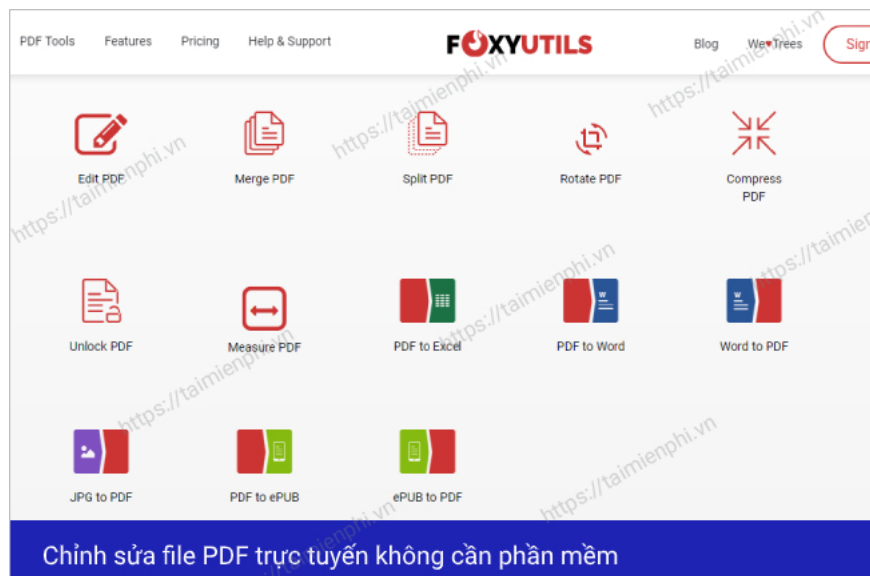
PDF Tools Features Pricing Help & Support

FOXYUTILS

Blog We♥Trees Sign

https://taimienphi.vn

Edit PDF

Merge PDF

Split PDF

Rotate PDF

Compress PDF

Unlock PDF

Measure PDF

PDF to Excel

PDF to Word

Word to PDF

JPG to PDF

PDF to ePUB

ePUB to PDF

Chỉnh sửa file PDF trực tuyến không cần phần mềm